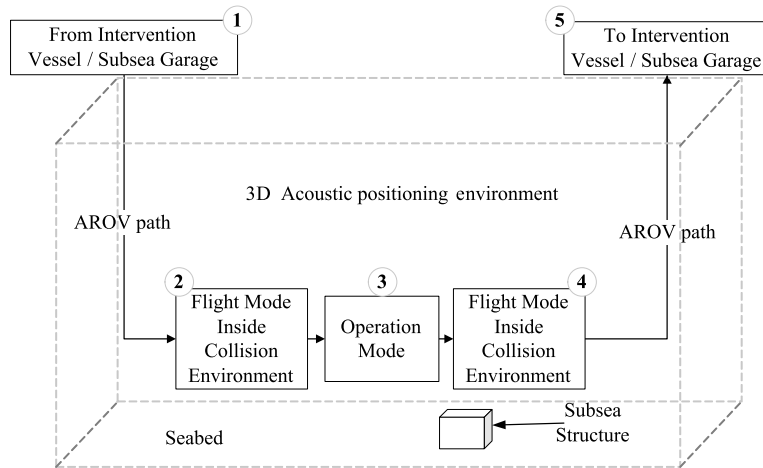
1
From Intervention Vessel / Subsea Garage

5
To Intervention Vessel / Subsea Garage

3D Acoustic positioning environment

AROV path

AROV path

2
Flight Mode Inside Collision Environment

3
Operation Mode

4
Flight Mode Inside Collision Environment

Subsea Structure

Seabed